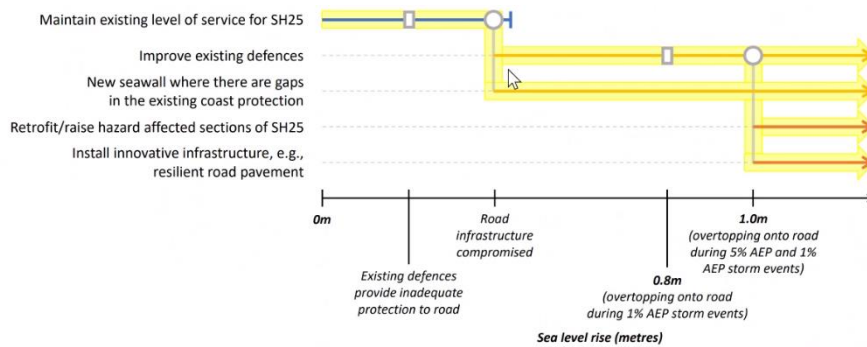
Maintain existing level of service for SH25

Improve existing defences

New seawall where there are gaps in the existing coast protection

Retrofit/raise hazard affected sections of SH25

Install innovative infrastructure, e.g., resilient road pavement

0m

Existing defences provide inadequate protection to road

Road infrastructure compromised

0.8m (overtopping onto road during 1% AEP storm events)

1.0m (overtopping onto road during 5% AEP and 1% AEP storm events)

Sea level rise (metres)